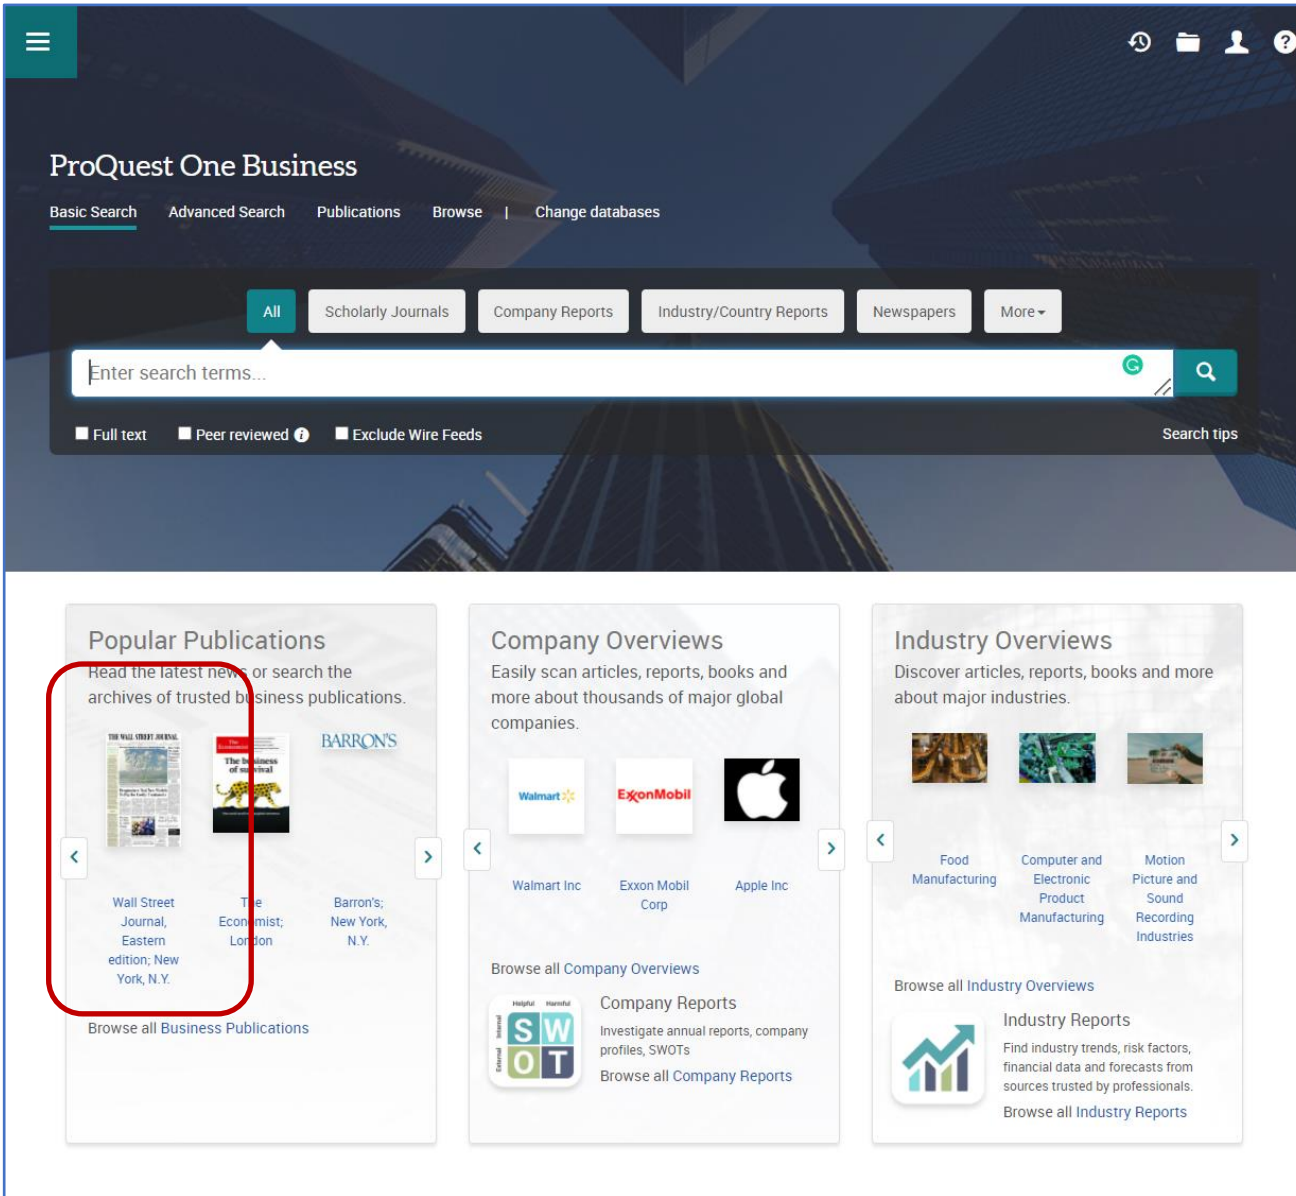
ProQuest One Business

Basic Search Advanced Search Publications Browse | Change databases

All Scholarly Journals Company Reports Industry/Country Reports Newspapers More

Enter search terms...

Full text Peer reviewed Exclude Wire Feeds Search tips

Popular Publications
Read the latest news or search the archives of trusted business publications.

THE WALL STREET JOURNAL.
The Economist
The business of survival
BARRON'S

Wall Street Journal, Eastern edition; New York, N.Y.
The Economist; London
Barron's; New York, N.Y.

Browse all Business Publications

Company Overviews
Easily scan articles, reports, books and more about thousands of major global companies.

Walmart
ExxonMobil

Walmart Inc
Exxon Mobil Corp
Apple Inc

Browse all Company Overviews

Helpful Harmful
Internal External
S W O T

Company Reports
Investigate annual reports, company profiles, SWOTs
Browse all Company Reports

Industry Overviews
Discover articles, reports, books and more about major industries.

Food Manufacturing
Computer and Electronic Product Manufacturing
Motion Picture and Sound Recording Industries

Browse all Industry Overviews

Industry Reports
Find industry trends, risk factors, financial data and forecasts from sources trusted by professionals.
Browse all Industry Reports